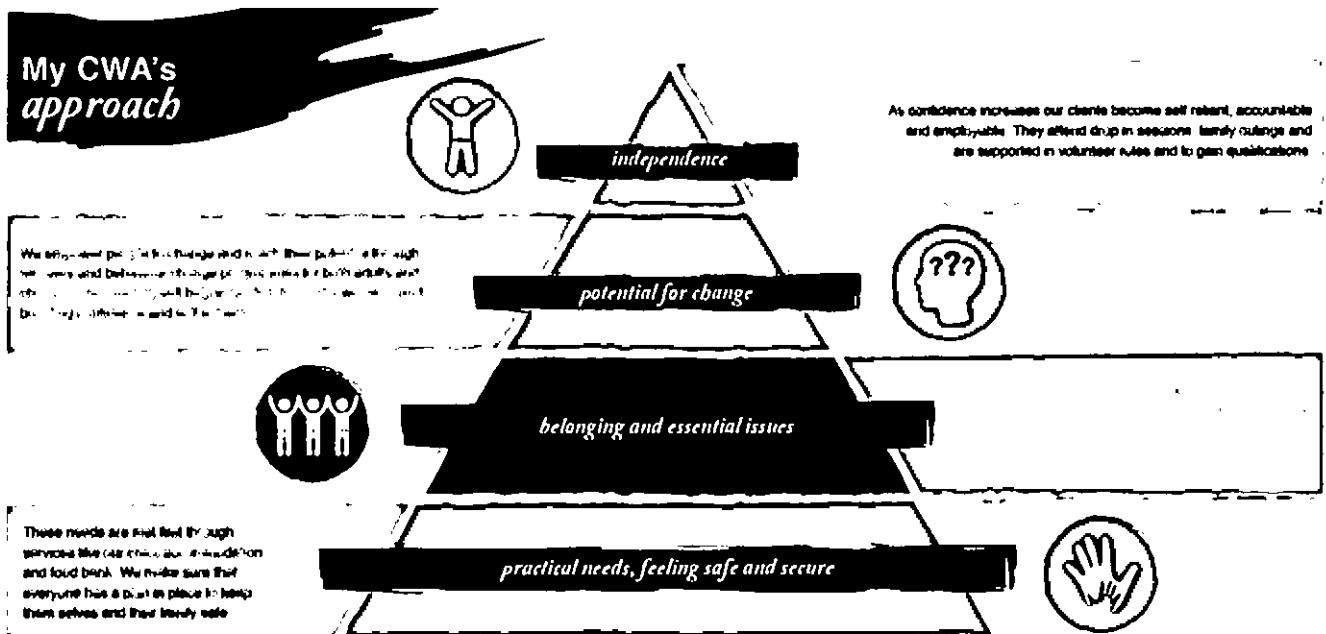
My CWA's
approach

As confidence increases our clients become self reliant, accountable and employable. They attend drop in sessions, family outings and are supported in volunteer roles and to gain qualifications.

independence

We empower people to change and reach their potential through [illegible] and behaviour change programmes for both adults and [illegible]

potential for change

belonging and essential issues

These needs are met first through services like our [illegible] accommodation and food bank. We make sure that everyone has a plan in place to keep them selves and their family safe.

practical needs, feeling safe and secure

???